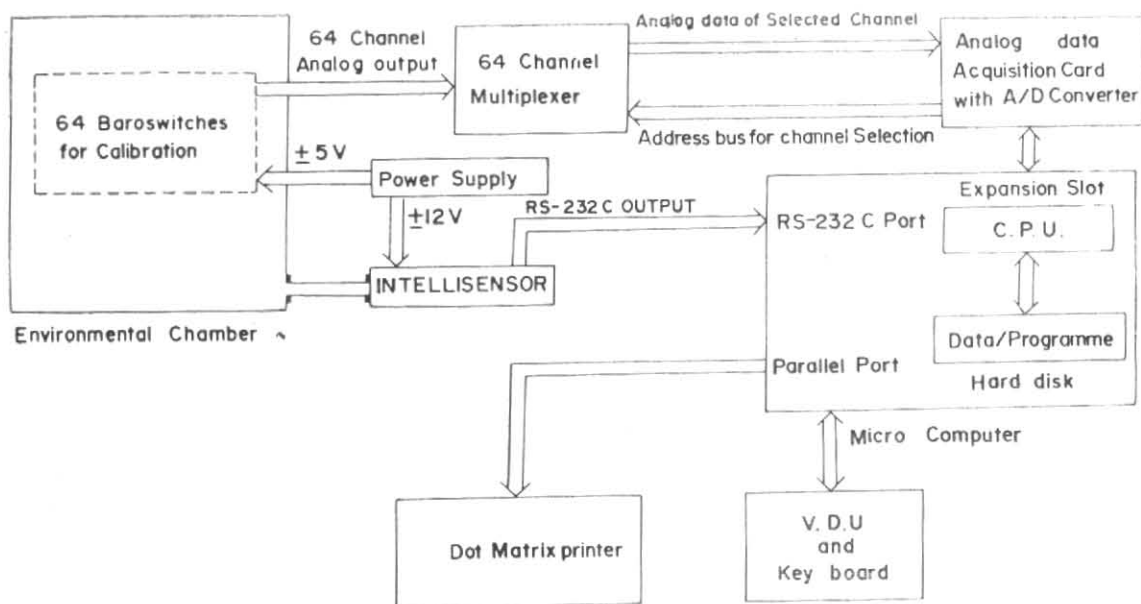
64 Baroswitches for Calibration

64 Channel Analog output

64 Channel Multiplexer

Analog data of Selected Channel

Analog data Acquisition Card with A/D Converter

Address bus for channel Selection

$\pm 5$ V

Power Supply

$\pm 12$ V

RS-232 C OUTPUT

INTELLISENSOR

Environmental Chamber

RS-232 C Port

Expansion Slot

C. P. U.

Data/Programme

Hard disk

Parallel Port

Micro Computer

Dot Matrix printer

V. D. U and Key board